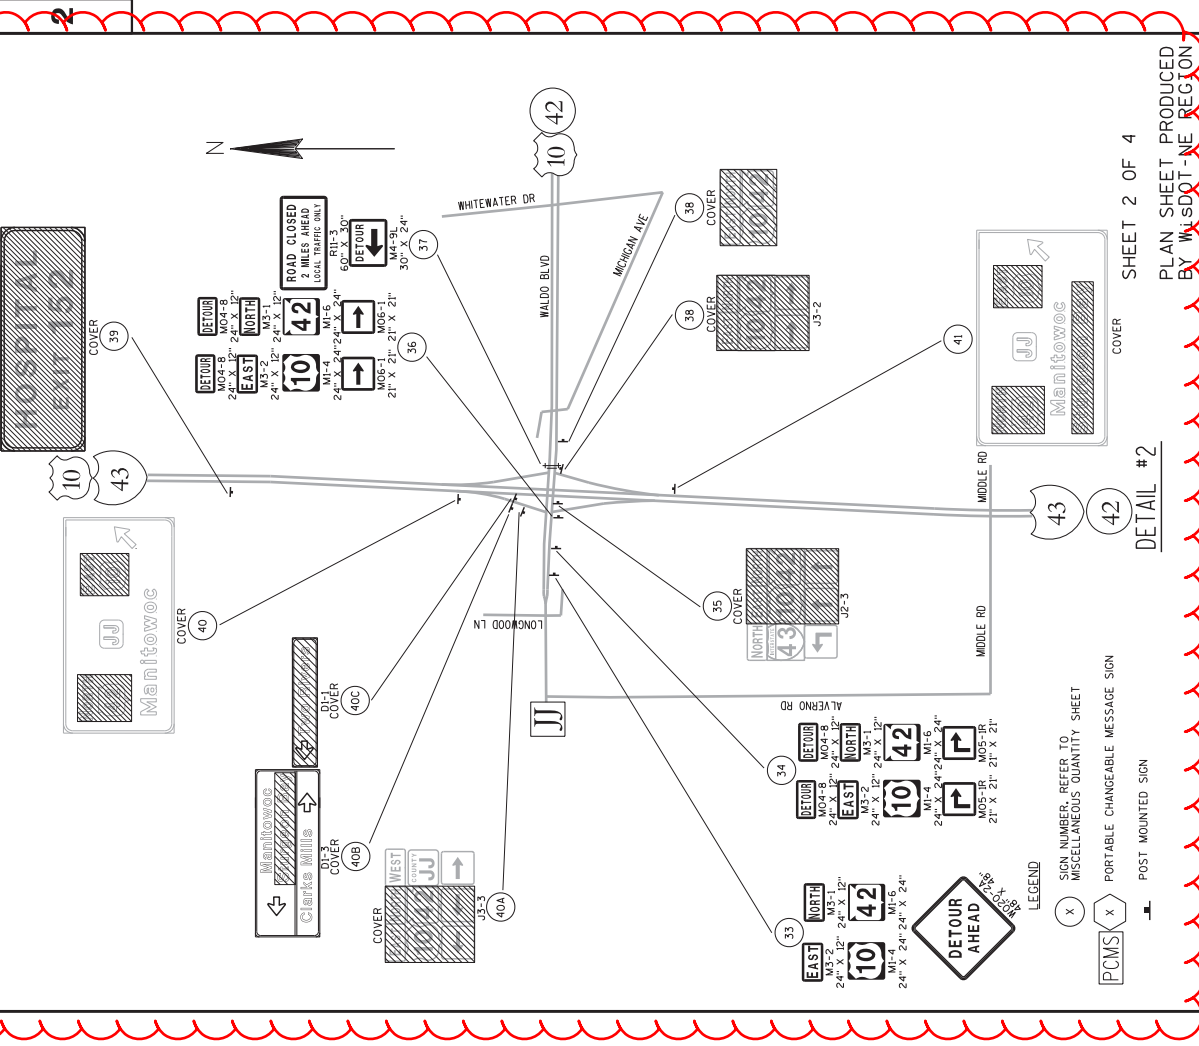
2

PLAN SHEET PRODUCED BY WisDOT-NE REGION

SHEET 2 OF 4

DETAIL #2

N

HOSPITAL EXIT 152

COVER 39

10 43

Manitowoc JJ

COVER 40

DETOUR M04-8 24" X 12"
EAST M3-2 24" X 12"
10
M1-4 24" X 24"
↑ M06-1 21" X 21"

DETOUR M04-8 24" X 12"
NORTH M3-1 24" X 12"
42
M1-6 24" X 24"
↑ M06-1 21" X 21"

36

ROAD CLOSED 2 MILES AHEAD LOCAL TRAFFIC ONLY
R11-3 60" X 30"
DETOUR M4-9L 30" X 24"

37

WHITEWATER DR

MICHIGAN AVE

WALDO BLVD

10 42

COVER 38

COVER 38 J3-2

41

Manitowoc JJ COVER

MIDDLE RD

43 42

MIDDLE RD

COVER 35 J2-3
NORTH 43

LONGWOOD LN

ALVERNO RD

JJ

D1-1 COVER 40C

D1-3 COVER 40B
Manitowoc
Clarks Mills

COVER J3-3 40A
WEST COUNTY JJ

DETOUR M04-8 24" X 12"
EAST M3-2 24" X 12"
10
M1-4 24" X 24"
M05-1R 21" X 21"

DETOUR M04-8 24" X 12"
NORTH M3-1 24" X 12"
42
M1-6 24" X 24"
M05-1R 21" X 21"

34

EAST M3-2 24" X 12"
10
M1-4 24" X 24"

NORTH M3-1 24" X 12"
42
M1-6 24" X 24"

33

DETOUR AHEAD
W20-X48" X 48"

LEGEND
X SIGN NUMBER, REFER TO MISCELLANEOUS QUANTITY SHEET
PCMS X PORTABLE CHANGEABLE MESSAGE SIGN
POST MOUNTED SIGN